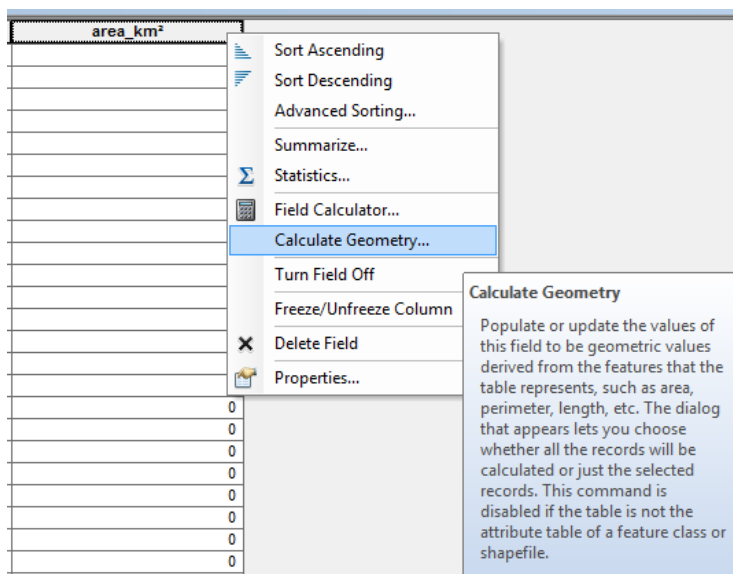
area_km²

Sort Ascending
Sort Descending
Advanced Sorting...
Summarize...
Statistics...
Field Calculator...
Calculate Geometry...
Turn Field Off
Freeze/Unfreeze Column
Delete Field
Properties...

0
0
0
0
0
0
0
0

Calculate Geometry

Populate or update the values of this field to be geometric values derived from the features that the table represents, such as area, perimeter, length, etc. The dialog that appears lets you choose whether all the records will be calculated or just the selected records. This command is disabled if the table is not the attribute table of a feature class or shapefile.